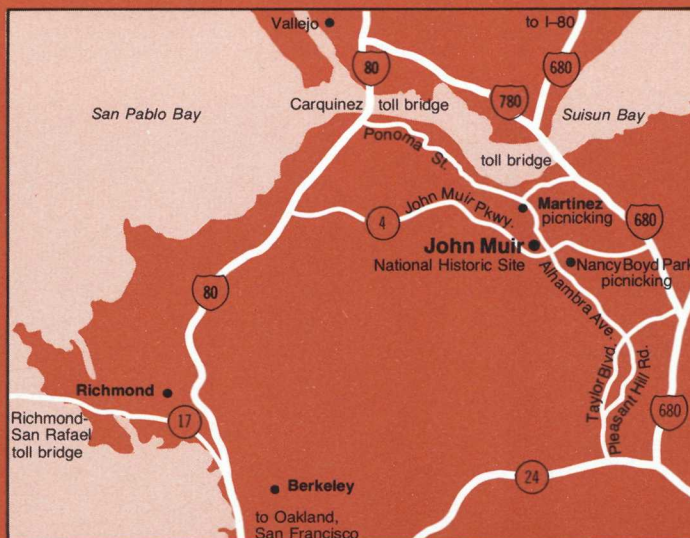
Vallejo
to I–80
80
680
San Pablo Bay
Carquinez toll bridge
780
Suisun Bay
Ponoma St.
toll bridge
John Muir Pkwy.
Martinez picnicking
4
680
John Muir National Historic Site
Nancy Boyd Park picnicking
Alhambra Ave.
80
Taylor Blvd.
Pleasant Hill Rd.
Richmond
Richmond-San Rafael toll bridge
17
680
24
Berkeley
to Oakland, San Francisco